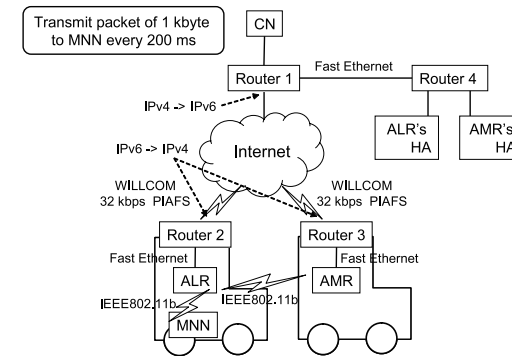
Transmit packet of 1 kbyte to MNN every 200 ms

CN

Router 1

Fast Ethernet

Router 4

IPv4 -> IPv6

ALR's HA

AMR's HA

IPv6 -> IPv4

Internet

WILLCOM 32 kbps PIAFS

WILLCOM 32 kbps PIAFS

Router 2

Router 3

Fast Ethernet

Fast Ethernet

ALR

AMR

IEEE802.11b

IEEE802.11b

MNN